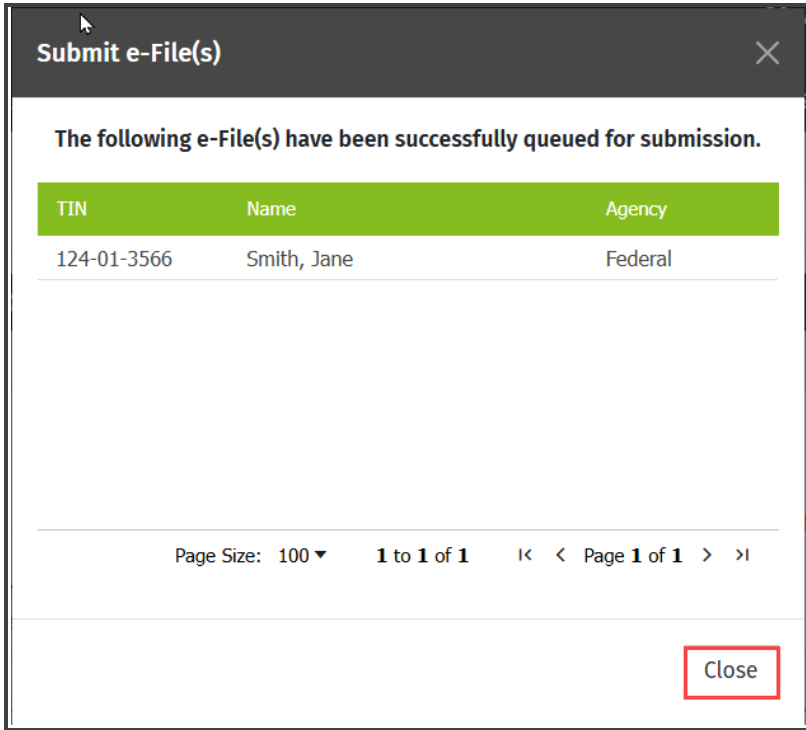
Submit e-File(s)

The following e-File(s) have been successfully queued for submission.

| TIN | Name | Agency |
|---|---|---|
| 124-01-3566 | Smith, Jane | Federal |

Page Size: 100 ▾ 1 to 1 of 1 |< < Page 1 of 1 > >|

Close